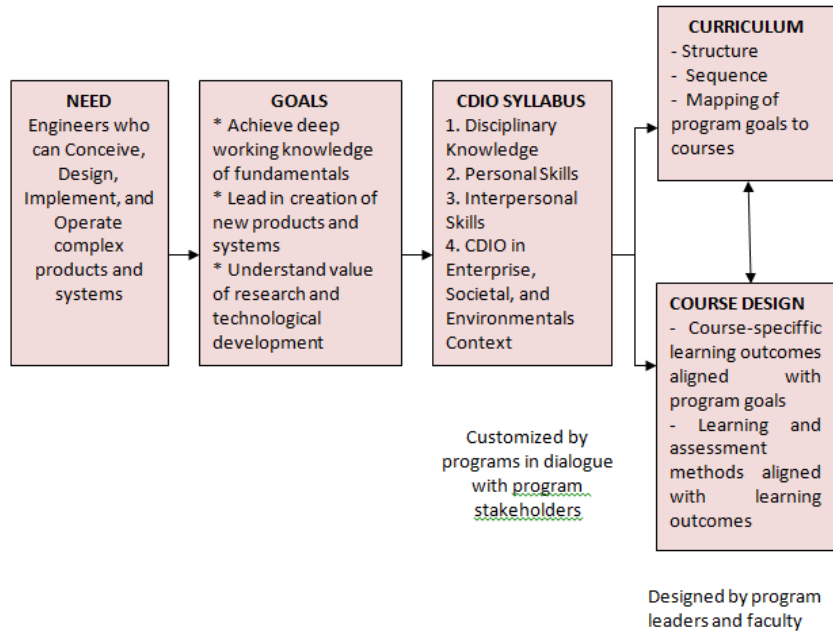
NEED
Engineers who can Conceive, Design, Implement, and Operate complex products and systems

GOALS
* Achieve deep working knowledge of fundamentals
* Lead in creation of new products and systems
* Understand value of research and technological development

CDIO SYLLABUS
1. Disciplinary Knowledge
2. Personal Skills
3. Interpersonal Skills
4. CDIO in Enterprise, Societal, and Environmentals Context

CURRICULUM
- Structure
- Sequence
- Mapping of program goals to courses

COURSE DESIGN
- Course-speciffic learning outcomes aligned with program goals
- Learning and assessment methods aligned with learning outcomes

Customized by programs in dialogue with program stakeholders

Designed by program leaders and faculty